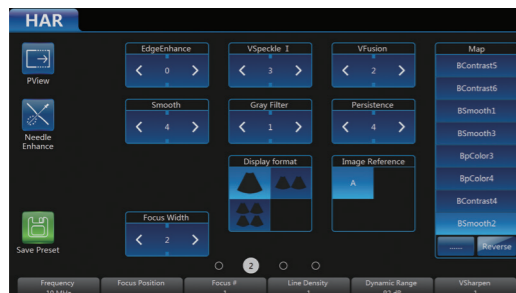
HAR

PView

Needle Enhance

Save Preset

EdgeEnhance
<
0
>

VSpeckle I
<
3
>

VFusion
<
2
>

Map
BContrast5
BContrast6
BSmooth1
BSmooth3
BpColor3
BpColor4
BContrast4
BSmooth2
......
Reverse

Smooth
<
4
>

Gray Filter
<
1
>

Persistence
<
4
>

Display format

Image Reference
A

Focus Width
<
2
>

2

Frequency
Focus Position
Focus #
Line Density
Dynamic Range
VSharpen